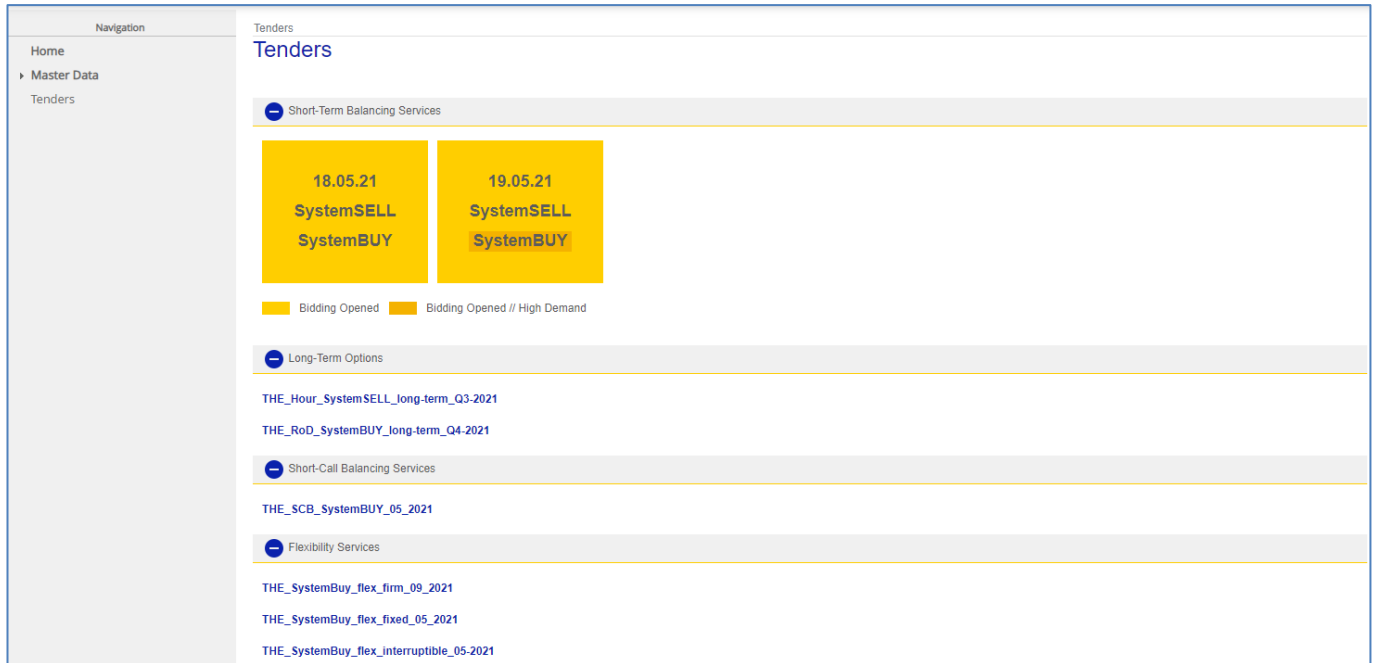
Navigation
Home
Master Data
Tenders

Tenders
Tenders

Short-Term Balancing Services

18.05.21
SystemSELL
SystemBUY

19.05.21
SystemSELL
SystemBUY

Bidding Opened
Bidding Opened // High Demand

Long-Term Options

THE_Hour_SystemSELL_long-term_Q3-2021

THE_RoD_SystemBUY_long-term_Q4-2021

Short-Call Balancing Services

THE_SCB_SystemBUY_05_2021

Flexibility Services

THE_SystemBuy_flex_firm_09_2021

THE_SystemBuy_flex_fixed_05_2021

THE_SystemBuy_flex_interruptible_05-2021